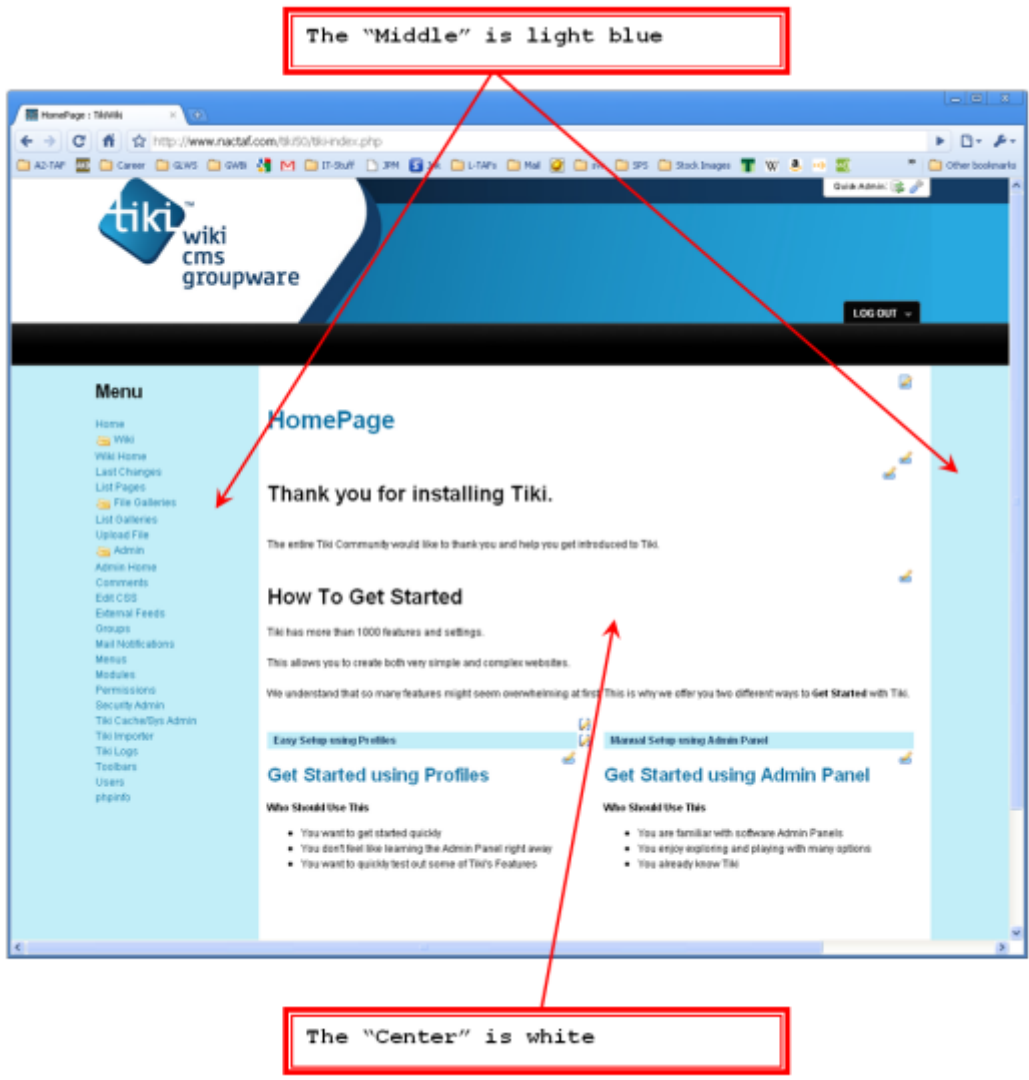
The “Middle” is light blue

HomePage : TikiWiki

http://www.nactaf.com/tiki50/tiki-index.php

A2-TAP Career GLWS GWB IT-Stuff JPM L-TAPs Mail SPS Stock Images W Other bookmarks

Quick Admin:

tiki wiki cms groupware

LOG OUT

Menu

Home
Wiki
Wiki Home
Last Changes
List Pages
File Galleries
List Galleries
Upload File
Admin
Admin Home
Comments
Edit CSS
External Feeds
Groups
Mail Notifications
Menus
Modules
Permissions
Security Admin
Tiki Cache/Sys Admin
Tiki Importer
Tiki Logs
Toolbars
Users
phpinfo

HomePage

Thank you for installing Tiki.

The entire Tiki Community would like to thank you and help you get introduced to Tiki.

How To Get Started

Tiki has more than 1000 features and settings.

This allows you to create both very simple and complex websites.

We understand that so many features might seem overwhelming at first. This is why we offer you two different ways to **Get Started** with Tiki.

| Easy Setup using Profiles | Manual Setup using Admin Panel |
|---|---|

Get Started using Profiles

Who Should Use This

- You want to get started quickly
- You don't feel like learning the Admin Panel right away
- You want to quickly test out some of Tiki's Features

Get Started using Admin Panel

Who Should Use This

- You are familiar with software Admin Panels
- You enjoy exploring and playing with many options
- You already know Tiki

The “Center” is white